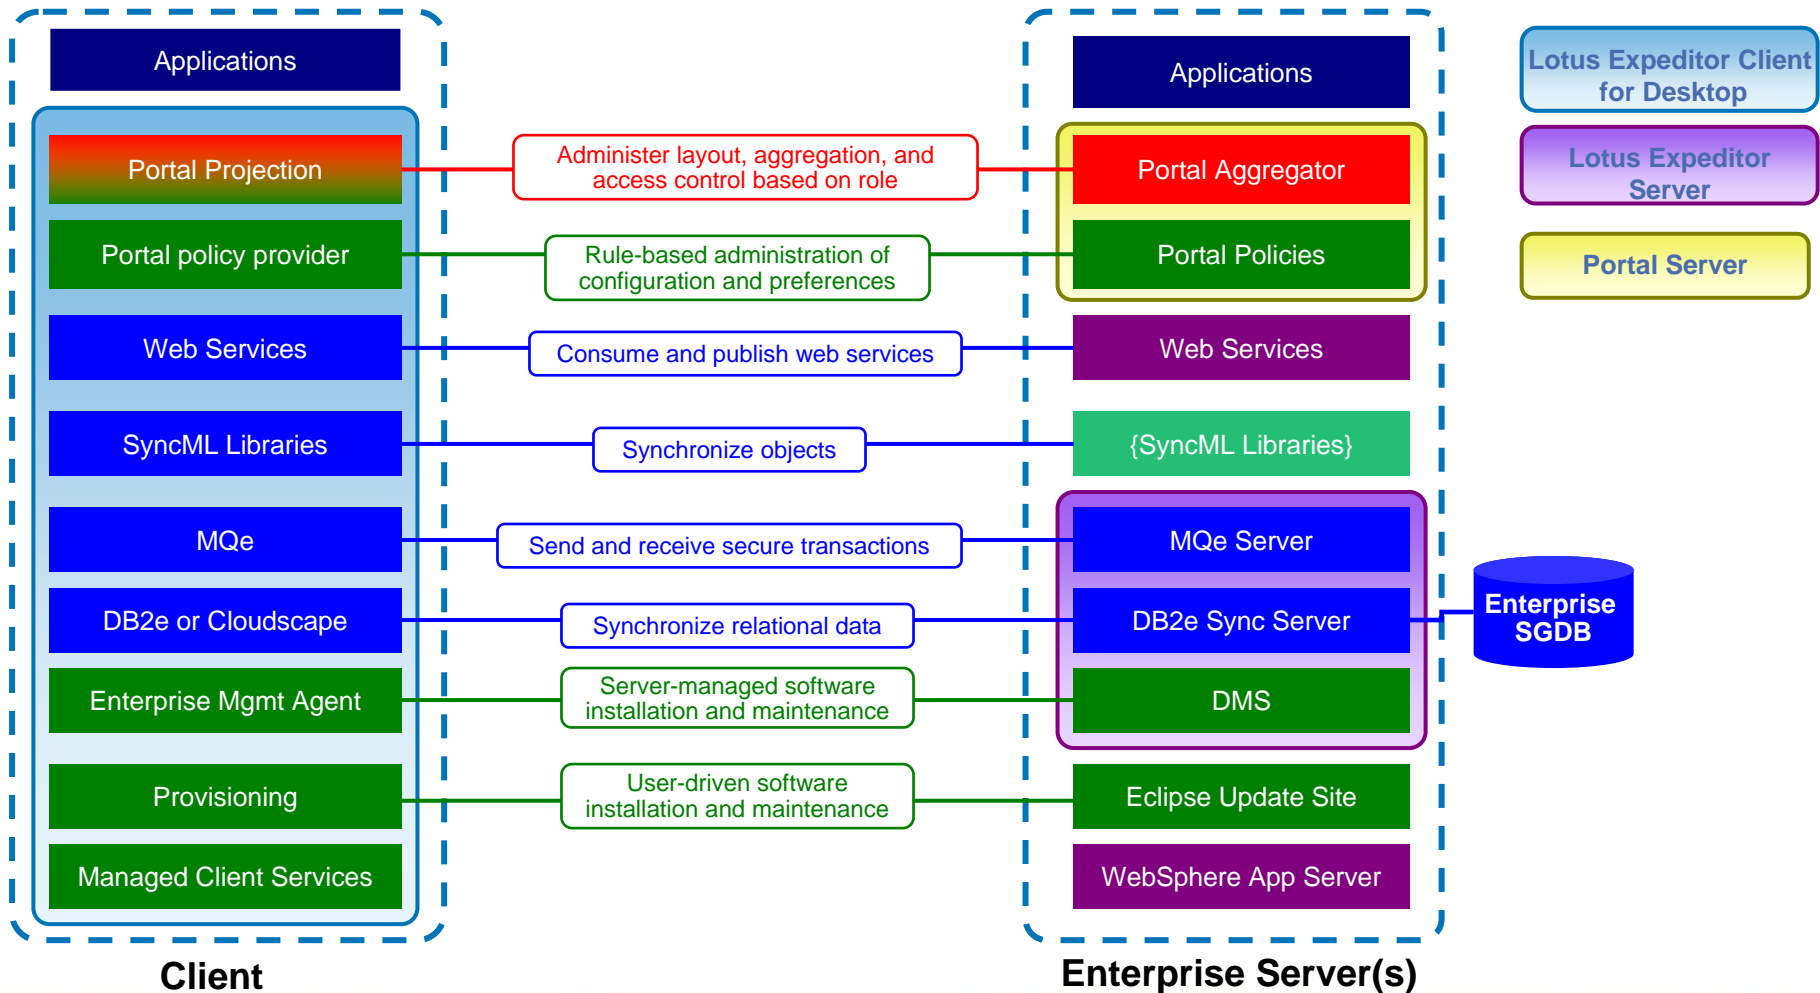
Applications

Portal Projection

Portal policy provider

Web Services

SyncML Libraries

MQe

DB2e or Cloudscape

Enterprise Mgmt Agent

Provisioning

Managed Client Services

Client

Administer layout, aggregation, and access control based on role

Rule-based administration of configuration and preferences

Consume and publish web services

Synchronize objects

Send and receive secure transactions

Synchronize relational data

Server-managed software installation and maintenance

User-driven software installation and maintenance

Applications

Portal Aggregator

Portal Policies

Web Services

{SyncML Libraries}

MQe Server

DB2e Sync Server

DMS

Eclipse Update Site

WebSphere App Server

Enterprise Server(s)

Enterprise SGDB

Lotus Expeditor Client for Desktop

Lotus Expeditor Server

Portal Server